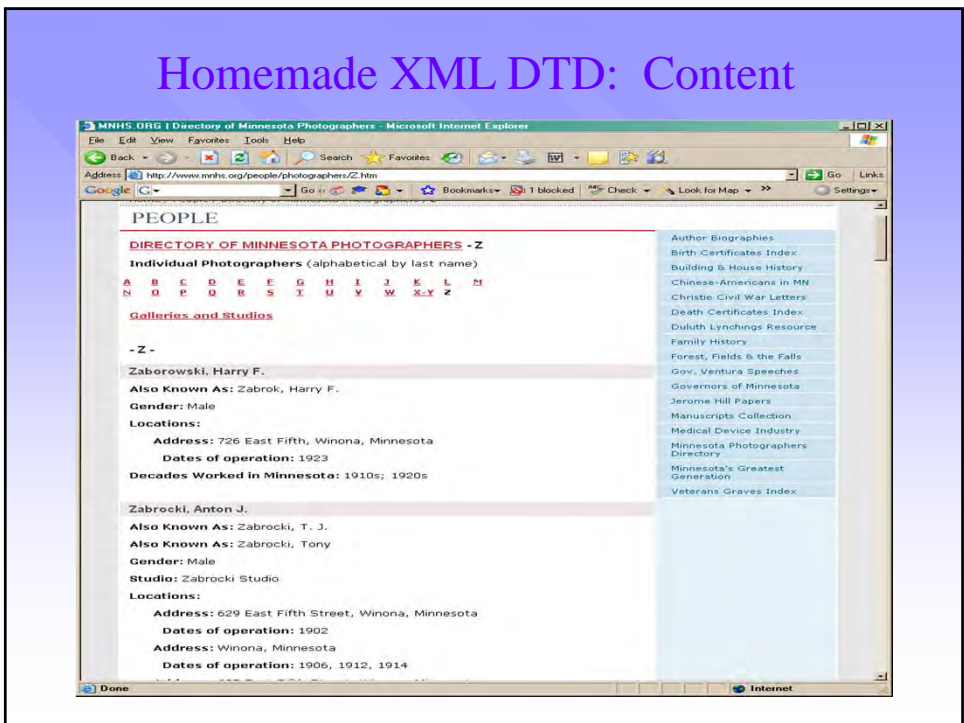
Homemade XML DTD: Content

MNHS.ORG | Directory of Minnesota Photographers - Microsoft Internet Explorer

File Edit View Favorites Tools Help

Back Search Favorites

Address http://www.mnhs.org/people/photographers/Z.htm

Go Links

Google Go Bookmarks 1 blocked Check Look for Map Settings

PEOPLE

DIRECTORY OF MINNESOTA PHOTOGRAPHERS - Z

Individual Photographers (alphabetical by last name)

A B C D E F G H I J K L M
N O P Q R S T U V W X-Y Z

Galleries and Studios

- Z -

Zaborowski, Harry F.

Also Known As: Zabrok, Harry F.

Gender: Male

Locations:

Address: 726 East Fifth, Winona, Minnesota

Dates of operation: 1923

Decades Worked in Minnesota: 1910s; 1920s

Zabrocki, Anton J.

Also Known As: Zabrocki, T. J.

Also Known As: Zabrocki, Tony

Gender: Male

Studio: Zabrocki Studio

Locations:

Address: 629 East Fifth Street, Winona, Minnesota

Dates of operation: 1902

Address: Winona, Minnesota

Dates of operation: 1906, 1912, 1914

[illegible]

Author Biographies
Birth Certificates Index
Building & House History
Chinese-Americans in MN
Christie Civil War Letters
Death Certificates Index
Duluth Lynchings Resource
Family History
Forest, Fields & the Falls
Gov. Ventura Speeches
Governors of Minnesota
Jerome Hill Papers
Manuscripts Collection
Medical Device Industry
Minnesota Photographers Directory
Minnesota's Greatest Generation
Veterans Graves Index

Done

Internet